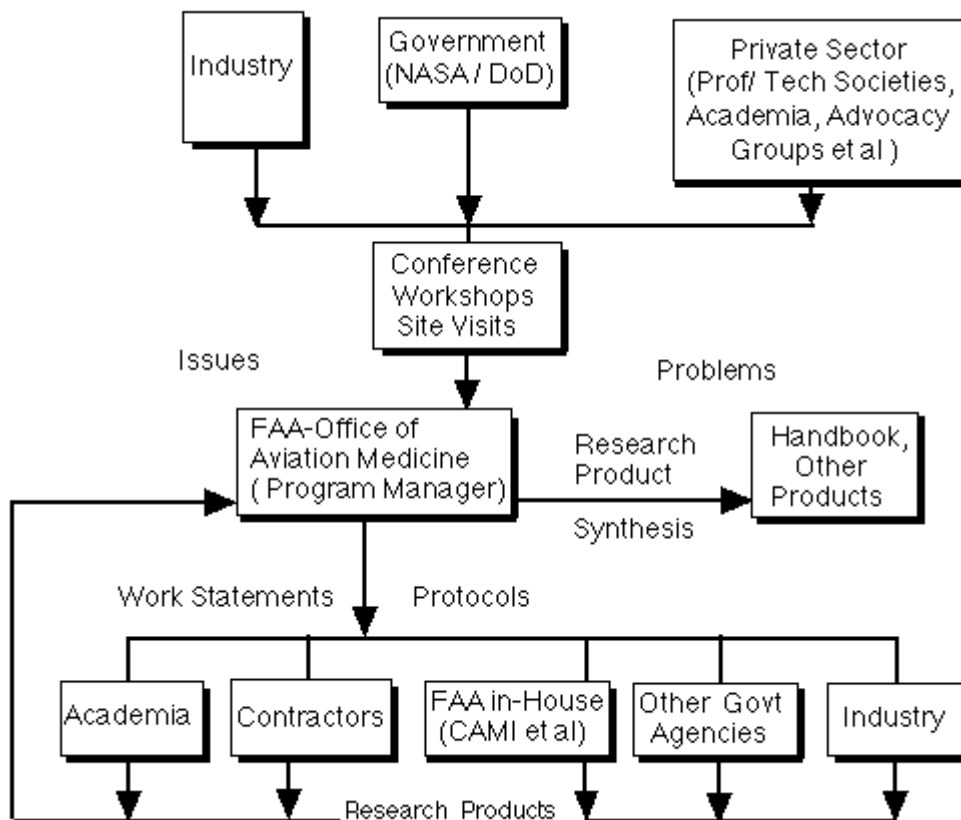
Industry

Government (NASA / DoD)

Private Sector (Prof/ Tech Societies, Academia, Advocacy Groups et al )

Conference Workshops Site Visits

Issues

Problems

FAA-Office of Aviation Medicine ( Program Manager)

Research Product

Handbook, Other Products

Synthesis

Work Statements

Protocols

Academia

Contractors

FAA in-House (CAMI et al)

Other Govt Agencies

Industry

Research Products